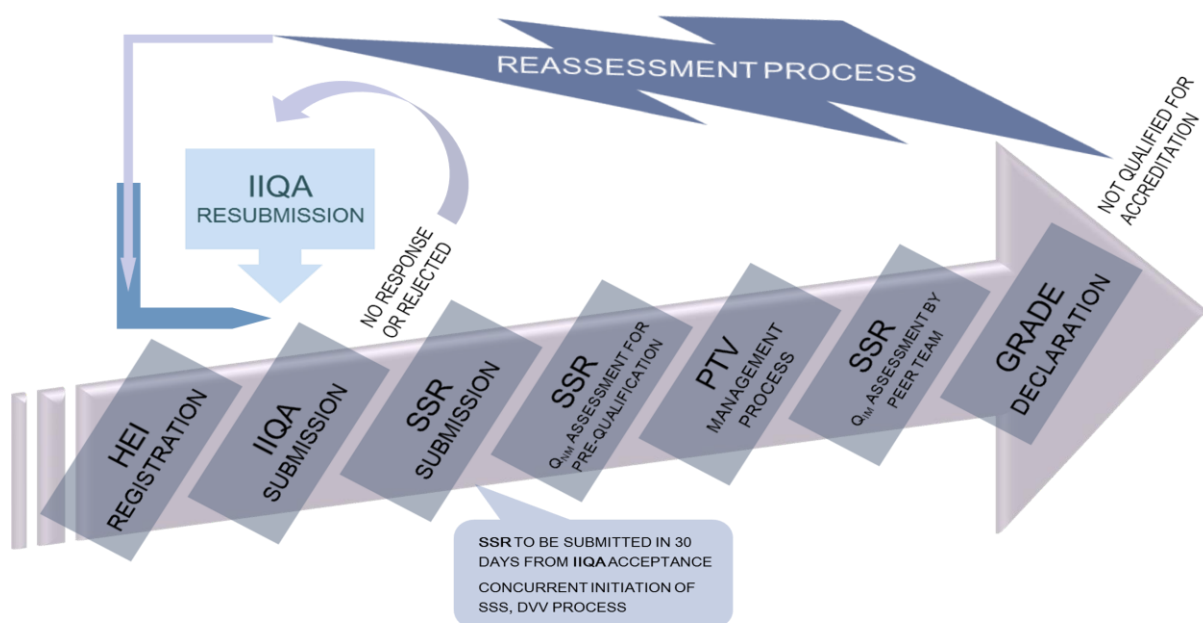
REASSESSMENT PROCESS

NOT QUALIFIED FOR ACCREDITATION

IIQA RESUBMISSION

NO RESPONSE OR REJECTED

HEI REGISTRATION

IIQA SUBMISSION

SSR SUBMISSION

SSR $Q_{NM}$ ASSESSMENT FOR PRE-QUALIFICATION

PTV MANAGEMENT PROCESS

SSR $Q_{IM}$ ASSESSMENT BY PEER TEAM

GRADE DECLARATION

SSR TO BE SUBMITTED IN 30 DAYS FROM IIQA ACCEPTANCE

CONCURRENT INITIATION OF SSS, DVV PROCESS